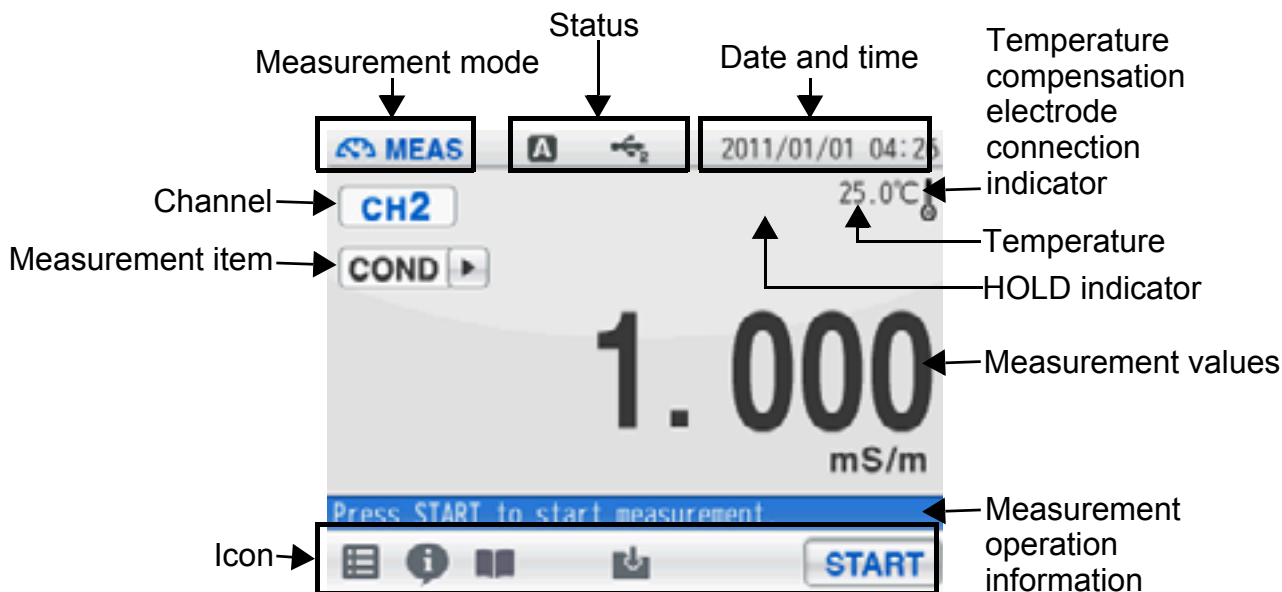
Status

Measurement mode

Date and time

Temperature compensation electrode connection indicator

MEAS

A

2011/01/01 04:2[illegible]

Channel

CH2

25.0℃

Measurement item

COND

Temperature

HOLD indicator

1.000

Measurement values

mS/m

Press START to start measurement

Measurement operation information

Icon

START